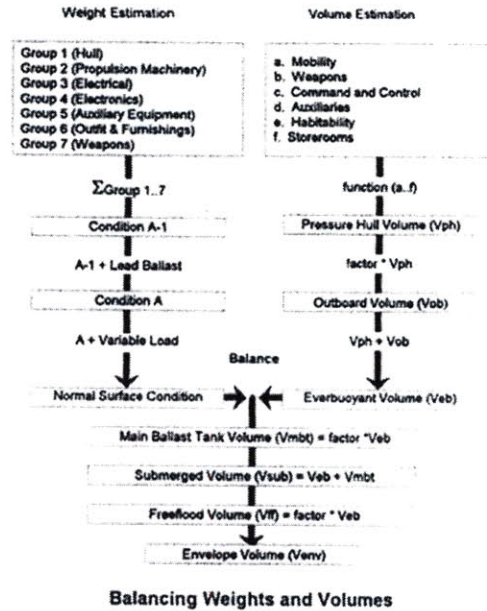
Weight Estimation

Volume Estimation

Group 1 (Hull)
Group 2 (Propulsion Machinery)
Group 3 (Electrical)
Group 4 (Electronics)
Group 5 (Auxiliary Equipment)
Group 6 (Outfit & Furnishings)
Group 7 (Weapons)

a. Mobility
b. Weapons
c. Command and Control
d. Auxiliaries
e. Habitability
f. Storerooms

$\Sigma$Group 1..7

function (a..f)

Condition A-1

Pressure Hull Volume (Vph)

A-1 + Lead Ballast

factor * Vph

Condition A

Outboard Volume (Vob)

A + Variable Load

Balance

Vph + Vob

Normal Surface Condition

Everbuoyant Volume (Veb)

Main Ballast Tank Volume (Vmbt) = factor *Veb

Submerged Volume (Vsub) = Veb + Vmbt

Freeflood Volume (Vff) = factor * Veb

Envelope Volume (Venv)

Balancing Weights and Volumes